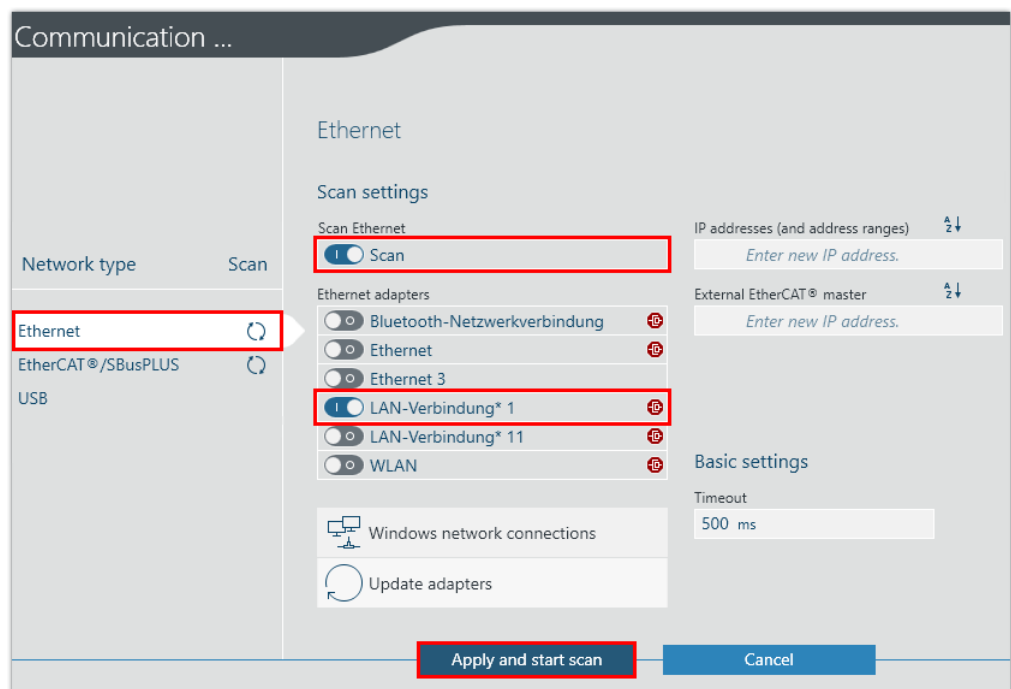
Communication ...

Network type Scan

Ethernet
EtherCAT®/SBusPLUS
USB

Ethernet

Scan settings

Scan Ethernet
I Scan

Ethernet adapters
Bluetooth-Netzwerkverbindung
Ethernet
Ethernet 3
I LAN-Verbindung* 1
LAN-Verbindung* 11
WLAN

Windows network connections

Update adapters

IP addresses (and address ranges)
Enter new IP address.

External EtherCAT® master
Enter new IP address.

Basic settings

Timeout
500 ms

Apply and start scan

Cancel